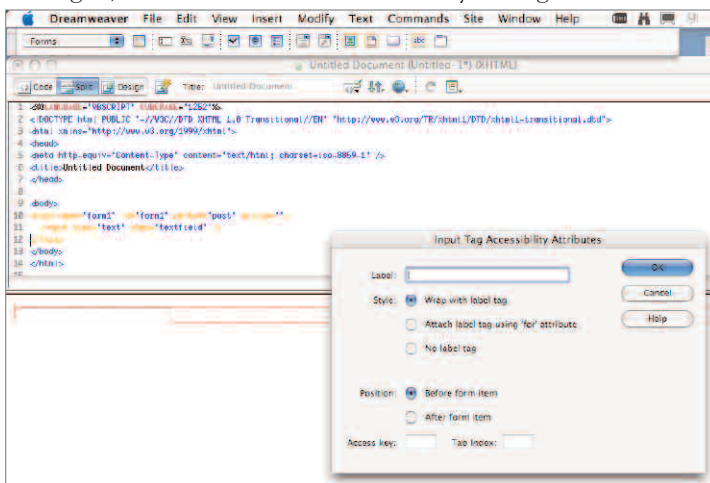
Dreamweaver File Edit View Insert Modify Text Commands Site Window Help

Forms

Untitled Document (Untitled-1*) (XHTML)

Code Split Design Title: Untitled Document

1 <%@LANGUAGE="VBSCRIPT" CODEPAGE="1252"%>
2 <!DOCTYPE html PUBLIC "-//W3C//DTD XHTML 1.0 Transitional//EN" "http://www.w3.org/TR/xhtml1/DTD/xhtml1-transitional.dtd">
3 <html xmlns="http://www.w3.org/1999/xhtml">
4 <head>
5 <meta http-equiv="Content-Type" content="text/html; charset=iso-8859-1" />
6 <title>Untitled Document</title>
7 </head>
8
9 <body>
10 <form name="form1" id="form1" method="post" action="">
11 <input type="text" name="textfield" />
12
13 </form>
14 </body>
15 </html>

Input Tag Accessibility Attributes

Label:
Style: Wrap with label tag
Attach label tag using 'for' attribute
No label tag

Position: Before form item
After form item

Access key: Tab Index:

OK
Cancel
Help